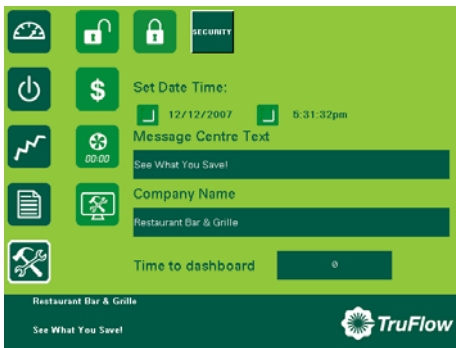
SECURITY

00:00

Set Date Time:

12/12/2007

5:31:32pm

Message Centre Text

See What You Save!

Company Name

Restaurant Bar & Grille

Time to dashboard

0

Restaurant Bar & Grille

See What You Save!

TruFlow